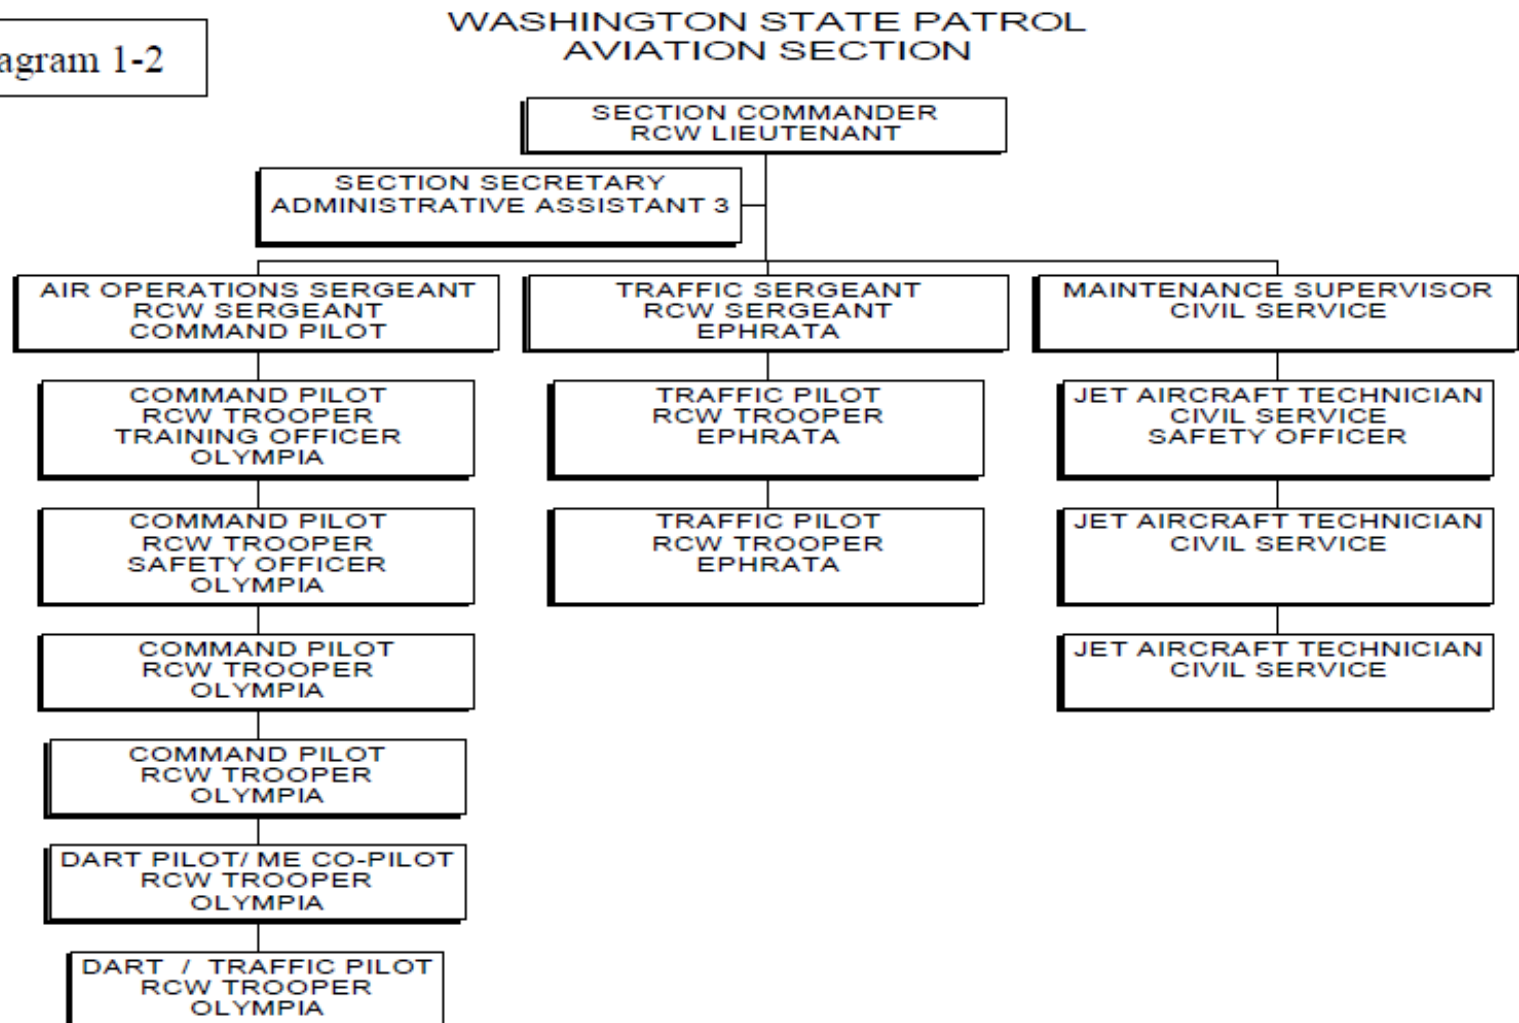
agram 1-2

WASHINGTON STATE PATROL
AVIATION SECTION

SECTION COMMANDER
RCW LIEUTENANT

SECTION SECRETARY
ADMINISTRATIVE ASSISTANT 3

AIR OPERATIONS SERGEANT
RCW SERGEANT
COMMAND PILOT

COMMAND PILOT
RCW TROOPER
TRAINING OFFICER
OLYMPIA

COMMAND PILOT
RCW TROOPER
SAFETY OFFICER
OLYMPIA

COMMAND PILOT
RCW TROOPER
OLYMPIA

COMMAND PILOT
RCW TROOPER
OLYMPIA

DART PILOT/ ME CO-PILOT
RCW TROOPER
OLYMPIA

DART / TRAFFIC PILOT
RCW TROOPER
OLYMPIA

TRAFFIC SERGEANT
RCW SERGEANT
EPHRATA

TRAFFIC PILOT
RCW TROOPER
EPHRATA

TRAFFIC PILOT
RCW TROOPER
EPHRATA

MAINTENANCE SUPERVISOR
CIVIL SERVICE

JET AIRCRAFT TECHNICIAN
CIVIL SERVICE
SAFETY OFFICER

JET AIRCRAFT TECHNICIAN
CIVIL SERVICE

JET AIRCRAFT TECHNICIAN
CIVIL SERVICE